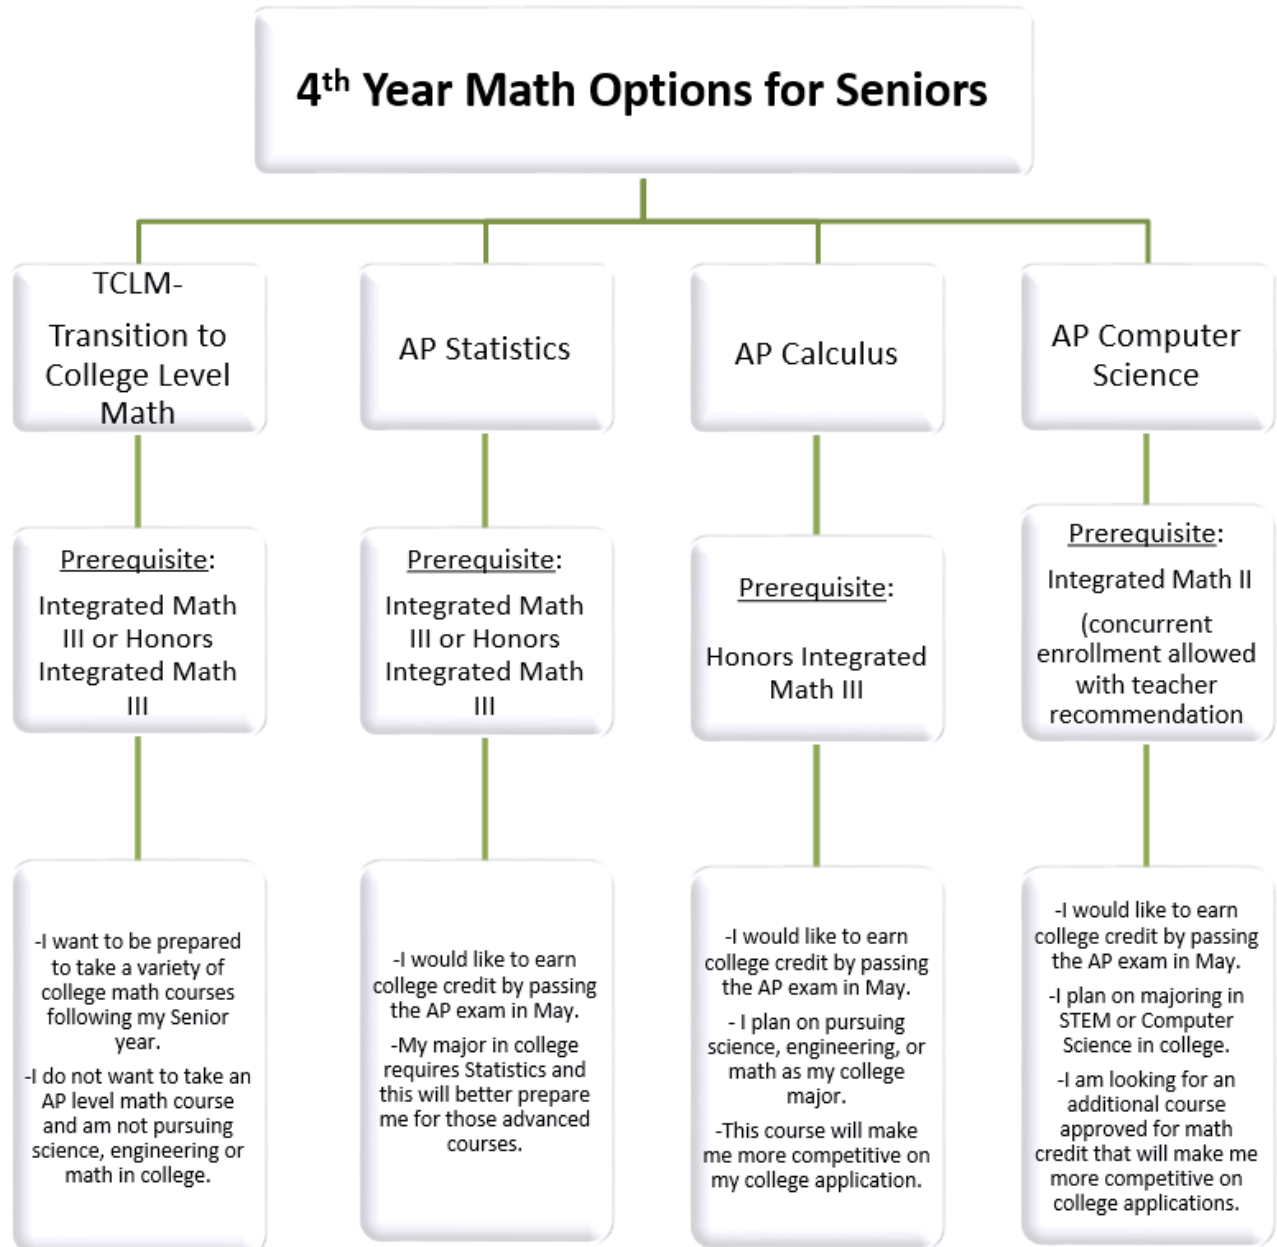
4$^{th}$ Year Math Options for Seniors

TCLM- Transition to College Level Math

Prerequisite:

Integrated Math III or Honors Integrated Math III

-I want to be prepared to take a variety of college math courses following my Senior year.

-I do not want to take an AP level math course and am not pursuing science, engineering or math in college.

AP Statistics

Prerequisite:

Integrated Math III or Honors Integrated Math III

-I would like to earn college credit by passing the AP exam in May.

-My major in college requires Statistics and this will better prepare me for those advanced courses.

AP Calculus

Prerequisite:

Honors Integrated Math III

-I would like to earn college credit by passing the AP exam in May.

- I plan on pursuing science, engineering, or math as my college major.

-This course will make me more competitive on my college application.

AP Computer Science

Prerequisite:

Integrated Math II

(concurrent enrollment allowed with teacher recommendation

-I would like to earn college credit by passing the AP exam in May.

-I plan on majoring in STEM or Computer Science in college.

-I am looking for an additional course approved for math credit that will make me more competitive on college applications.